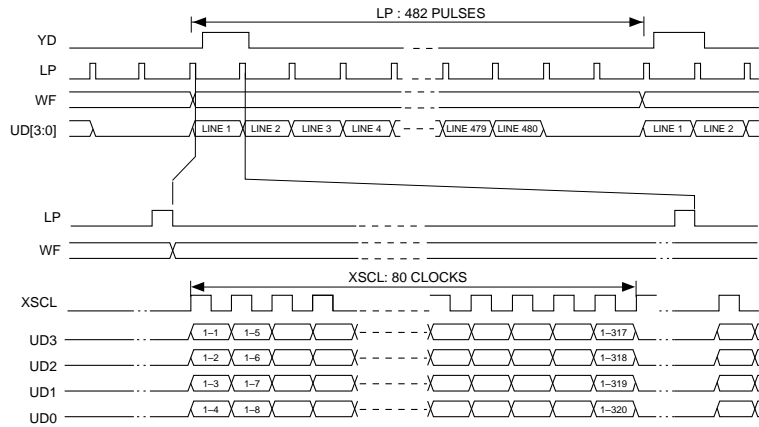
LP : 482 PULSES

YD

LP

WF

UD[3:0]

LINE 1 LINE 2 LINE 3 LINE 4 LINE 479 LINE 480 LINE 1 LINE 2

LP

WF

XSCL: 80 CLOCKS

XSCL

UD3 1–1 1–5 1–317

UD2 1–2 1–6 1–318

UD1 1–3 1–7 1–319

UD0 1–4 1–8 1–320